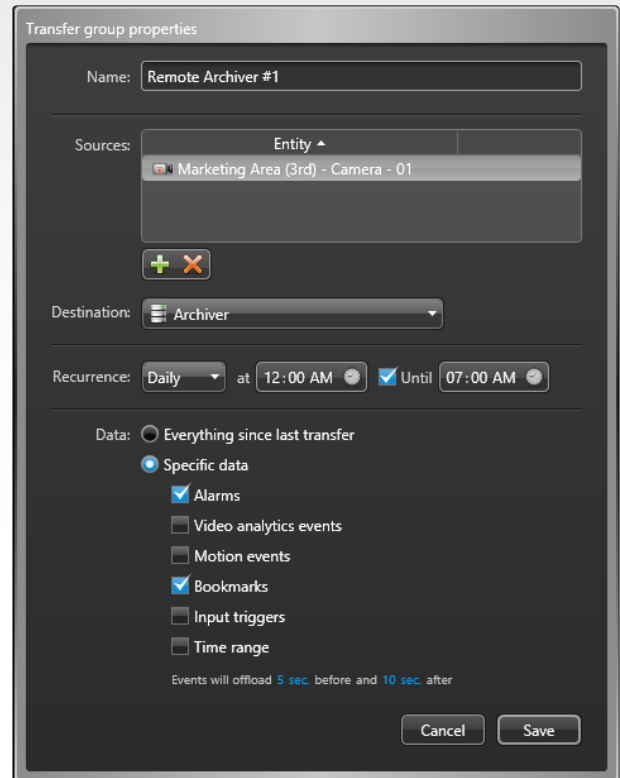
Transfer group properties

Name: Remote Archiver #1

Sources:

| Entity ▲ | |
|---|---|
| Marketing Area (3rd) - Camera - 01 | |

Destination: Archiver

Recurrence: Daily at 12:00 AM Until 07:00 AM

Data: Everything since last transfer

Specific data

Alarms

Video analytics events

Motion events

Bookmarks

Input triggers

Time range

Events will offload 5 sec. before and 10 sec. after

Cancel Save